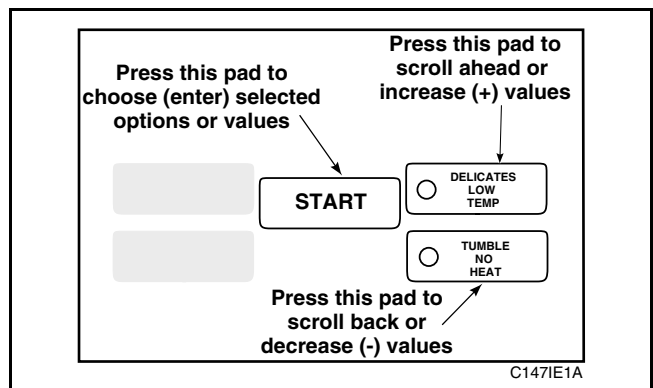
Press this pad to scroll ahead or increase (+) values

Press this pad to choose (enter) selected options or values

START

DELICATES LOW TEMP

TUMBLE NO HEAT

Press this pad to scroll back or decrease (-) values

C147IE1A